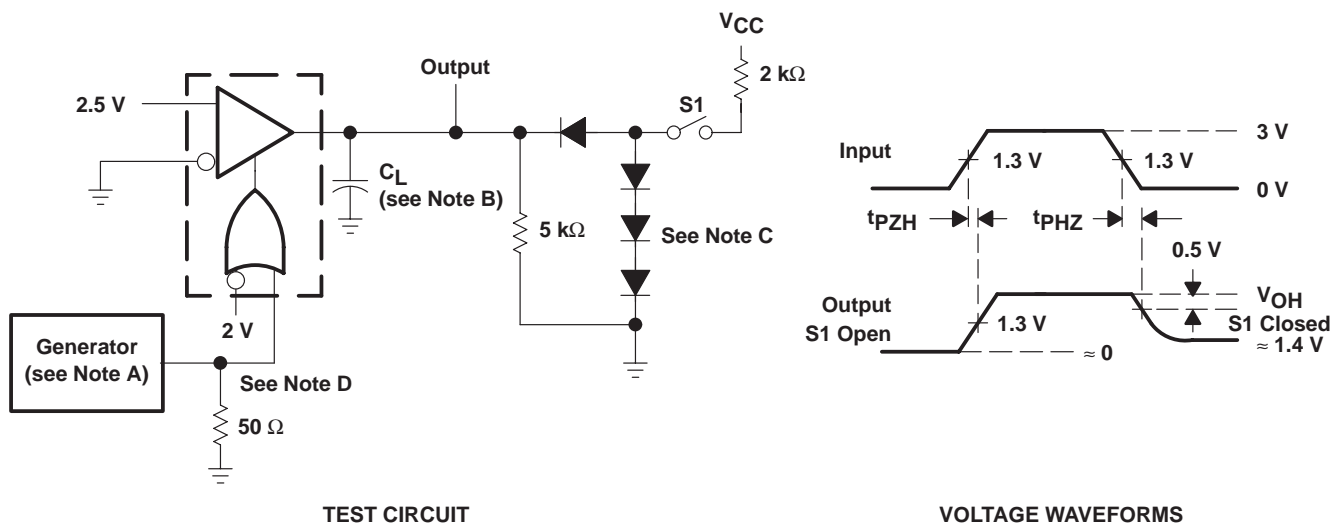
$V_{CC}$

2 kΩ

Output

S1

2.5 V

$C_L$ (see Note B)

5 kΩ

See Note C

2 V

Generator (see Note A)

See Note D

50 Ω

3 V

Input

1.3 V

1.3 V

0 V

$t_{PZH}$

$t_{PHZ}$

0.5 V

Output S1 Open

1.3 V

$V_{OH}$

S1 Closed

≈ 1.4 V

≈ 0

TEST CIRCUIT

VOLTAGE WAVEFORMS